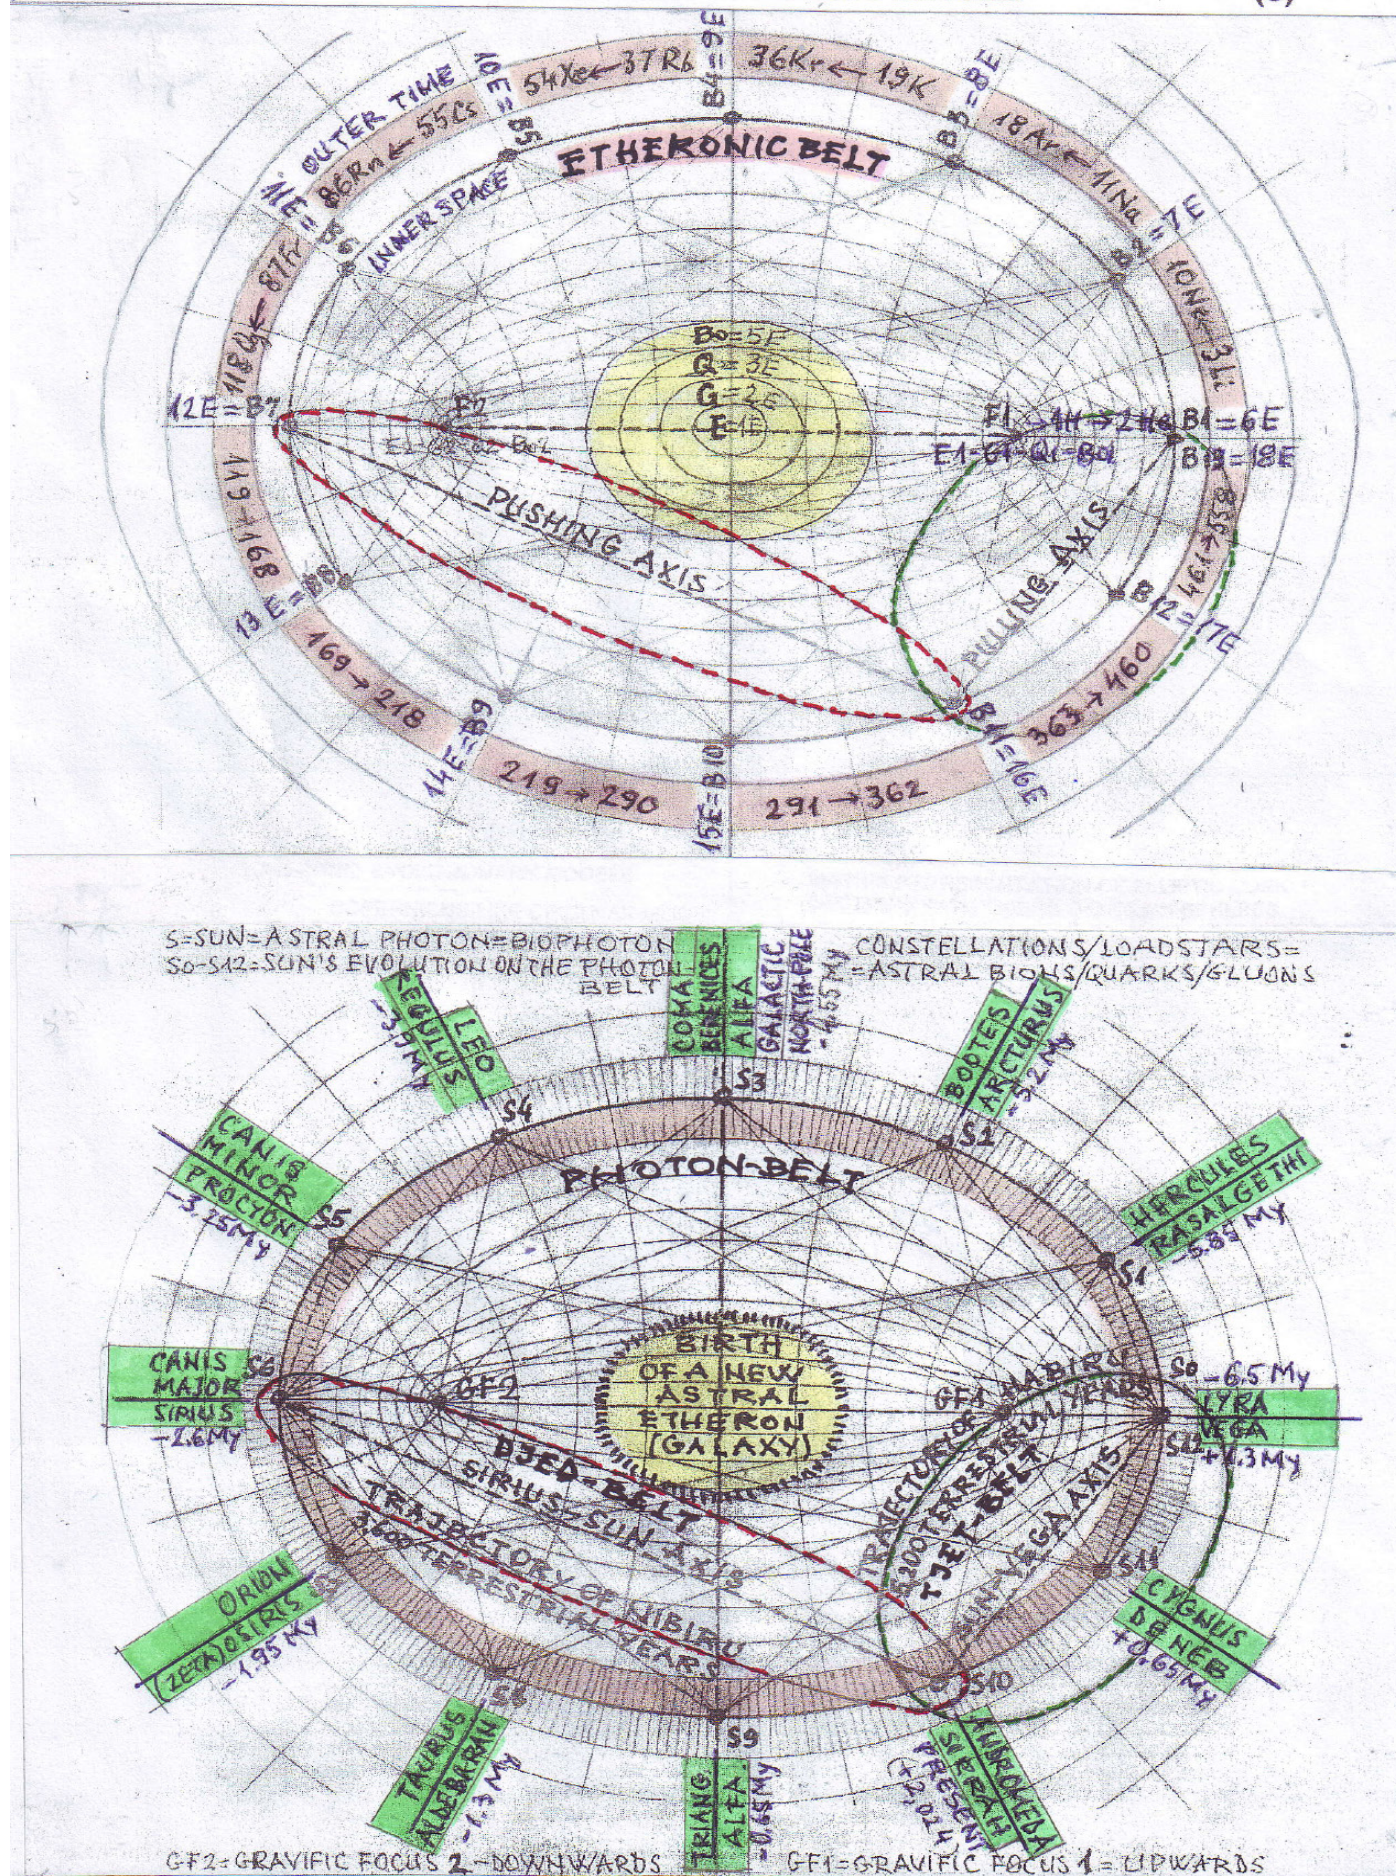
OUTER TIME
10E=B5
54Xe←37Rb
B4=9E
36Kr←19K
B3=8E
18Ar←11Na
B2=7E
10Ne←3Li
11E=B6
86Rn←55Cs
INNER SPACE
ETHERONIC BELT
118Og←87Fr
Bo=5E
Q=3E
G=2E
E=1E
12E=B7
F2
E1-G2-Q2-Bo2
F1
1H→2He
B1=6E
E1-G1-Q1-Bo1
B13=18E
119→168
PUSHING AXIS
PULLING AXIS
461→558
13E=B8
B12=17E
169→218
363→460
14E=B9
B11=16E
219→290
15E=B10
291→362

S=SUN=ASTRAL PHOTON=BIOPHOTON
So-S12=SUN'S EVOLUTION ON THE PHOTON-BELT
CONSTELLATIONS/LOADSTARS= =ASTRAL BIONS/QUARKS/GLUONS
LEO REGULUS -3.5My
COMA BERENICES ALFA GALACTIC NORTH-POLE -4.55My
BOOTES ARCTURUS -5.2My
S4
S3
S2
PHOTON-BELT
CANIS MINOR PROCYON -3.25My
S5
HERCULES RASALGETHI -5.85My
S1
CANIS MAJOR SIRIUS -2.6My
S6
GF2
BIRTH OF A NEW ASTRAL ETHERON (GALAXY)
GF1
NIBIRU 3600 TERRESTRIAL YEARS
So -6.5My
LYRA VEGA
S12 +1.3My
BJED-BELT
SIRIUS-SUN AXIS
TRAJECTORY OF NIBIRU 3600 TERRESTRIAL YEARS
TRAJECTORY OF 3600 TERRESTRIAL YEARS
TJET-BELT
SUN-VEGA AXIS
ORION (ZETA) OSIRIS -1.95My
S7
S11
CYGNUS DENEB +0.65My
S8
S9
S10
TAURUS ALDEBARAN -1.3My
TRIANG ALFA -0.65My
ANDROMEDA SIRRAH PRESENT +2024
GF2=GRAVIFIC FOCUS 2=DOWNWARDS
GF1=GRAVIFIC FOCUS 1=UPWARDS